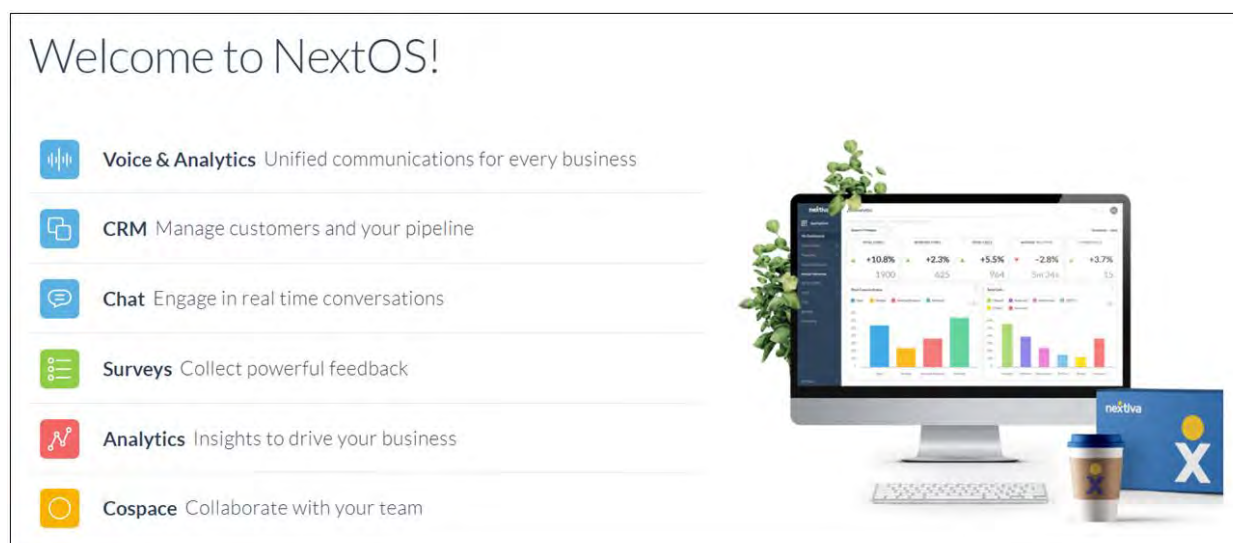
Welcome to NextOS!

**Voice & Analytics** Unified communications for every business

**CRM** Manage customers and your pipeline

**Chat** Engage in real time conversations

**Surveys** Collect powerful feedback

**Analytics** Insights to drive your business

**Cospace** Collaborate with your team

nextiva

+10.8% 1900

+2.3% 625

+5.5% 964

-2.8% 5m 34s

+3.7% 15

nextiva